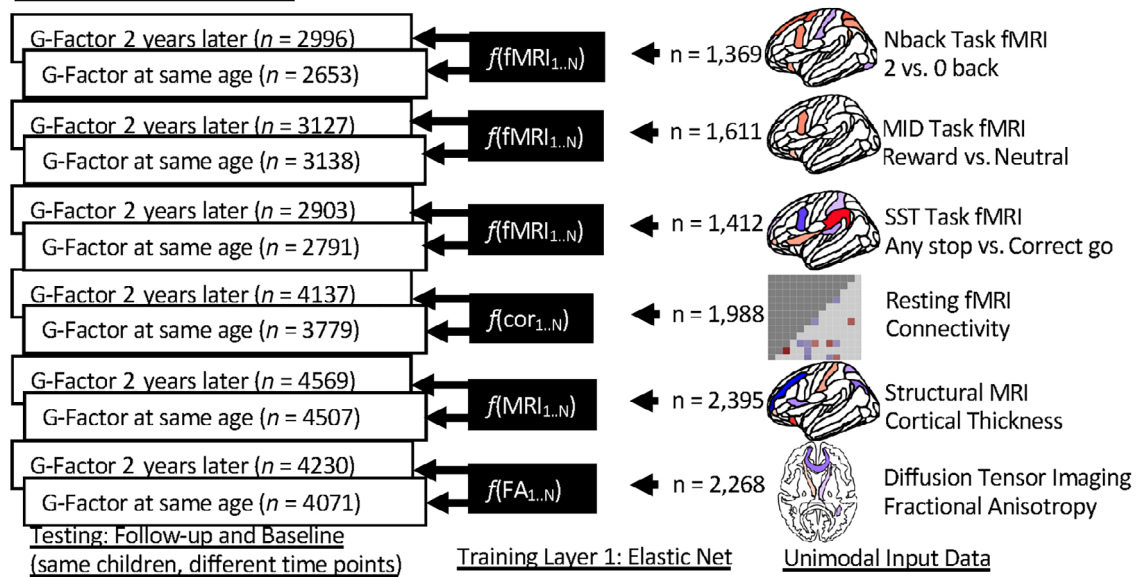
G-Factor 2 years later ($n$ = 2996)
G-Factor at same age ($n$ = 2653)
$f$(fMRI$_{1..N}$)
n = 1,369
Nback Task fMRI
2 vs. 0 back

G-Factor 2 years later ($n$ = 3127)
G-Factor at same age ($n$ = 3138)
$f$(fMRI$_{1..N}$)
n = 1,611
MID Task fMRI
Reward vs. Neutral

G-Factor 2 years later ($n$ = 2903)
G-Factor at same age ($n$ = 2791)
$f$(fMRI$_{1..N}$)
n = 1,412
SST Task fMRI
Any stop vs. Correct go

G-Factor 2 years later ($n$ = 4137)
G-Factor at same age ($n$ = 3779)
$f$(cor$_{1..N}$)
n = 1,988
Resting fMRI
Connectivity

G-Factor 2 years later ($n$ = 4569)
G-Factor at same age ($n$ = 4507)
$f$(MRI$_{1..N}$)
n = 2,395
Structural MRI
Cortical Thickness

G-Factor 2 years later ($n$ = 4230)
G-Factor at same age ($n$ = 4071)
$f$(FA$_{1..N}$)
n = 2,268
Diffusion Tensor Imaging
Fractional Anisotropy

Testing: Follow-up and Baseline
(same children, different time points)

Training Layer 1: Elastic Net

Unimodal Input Data